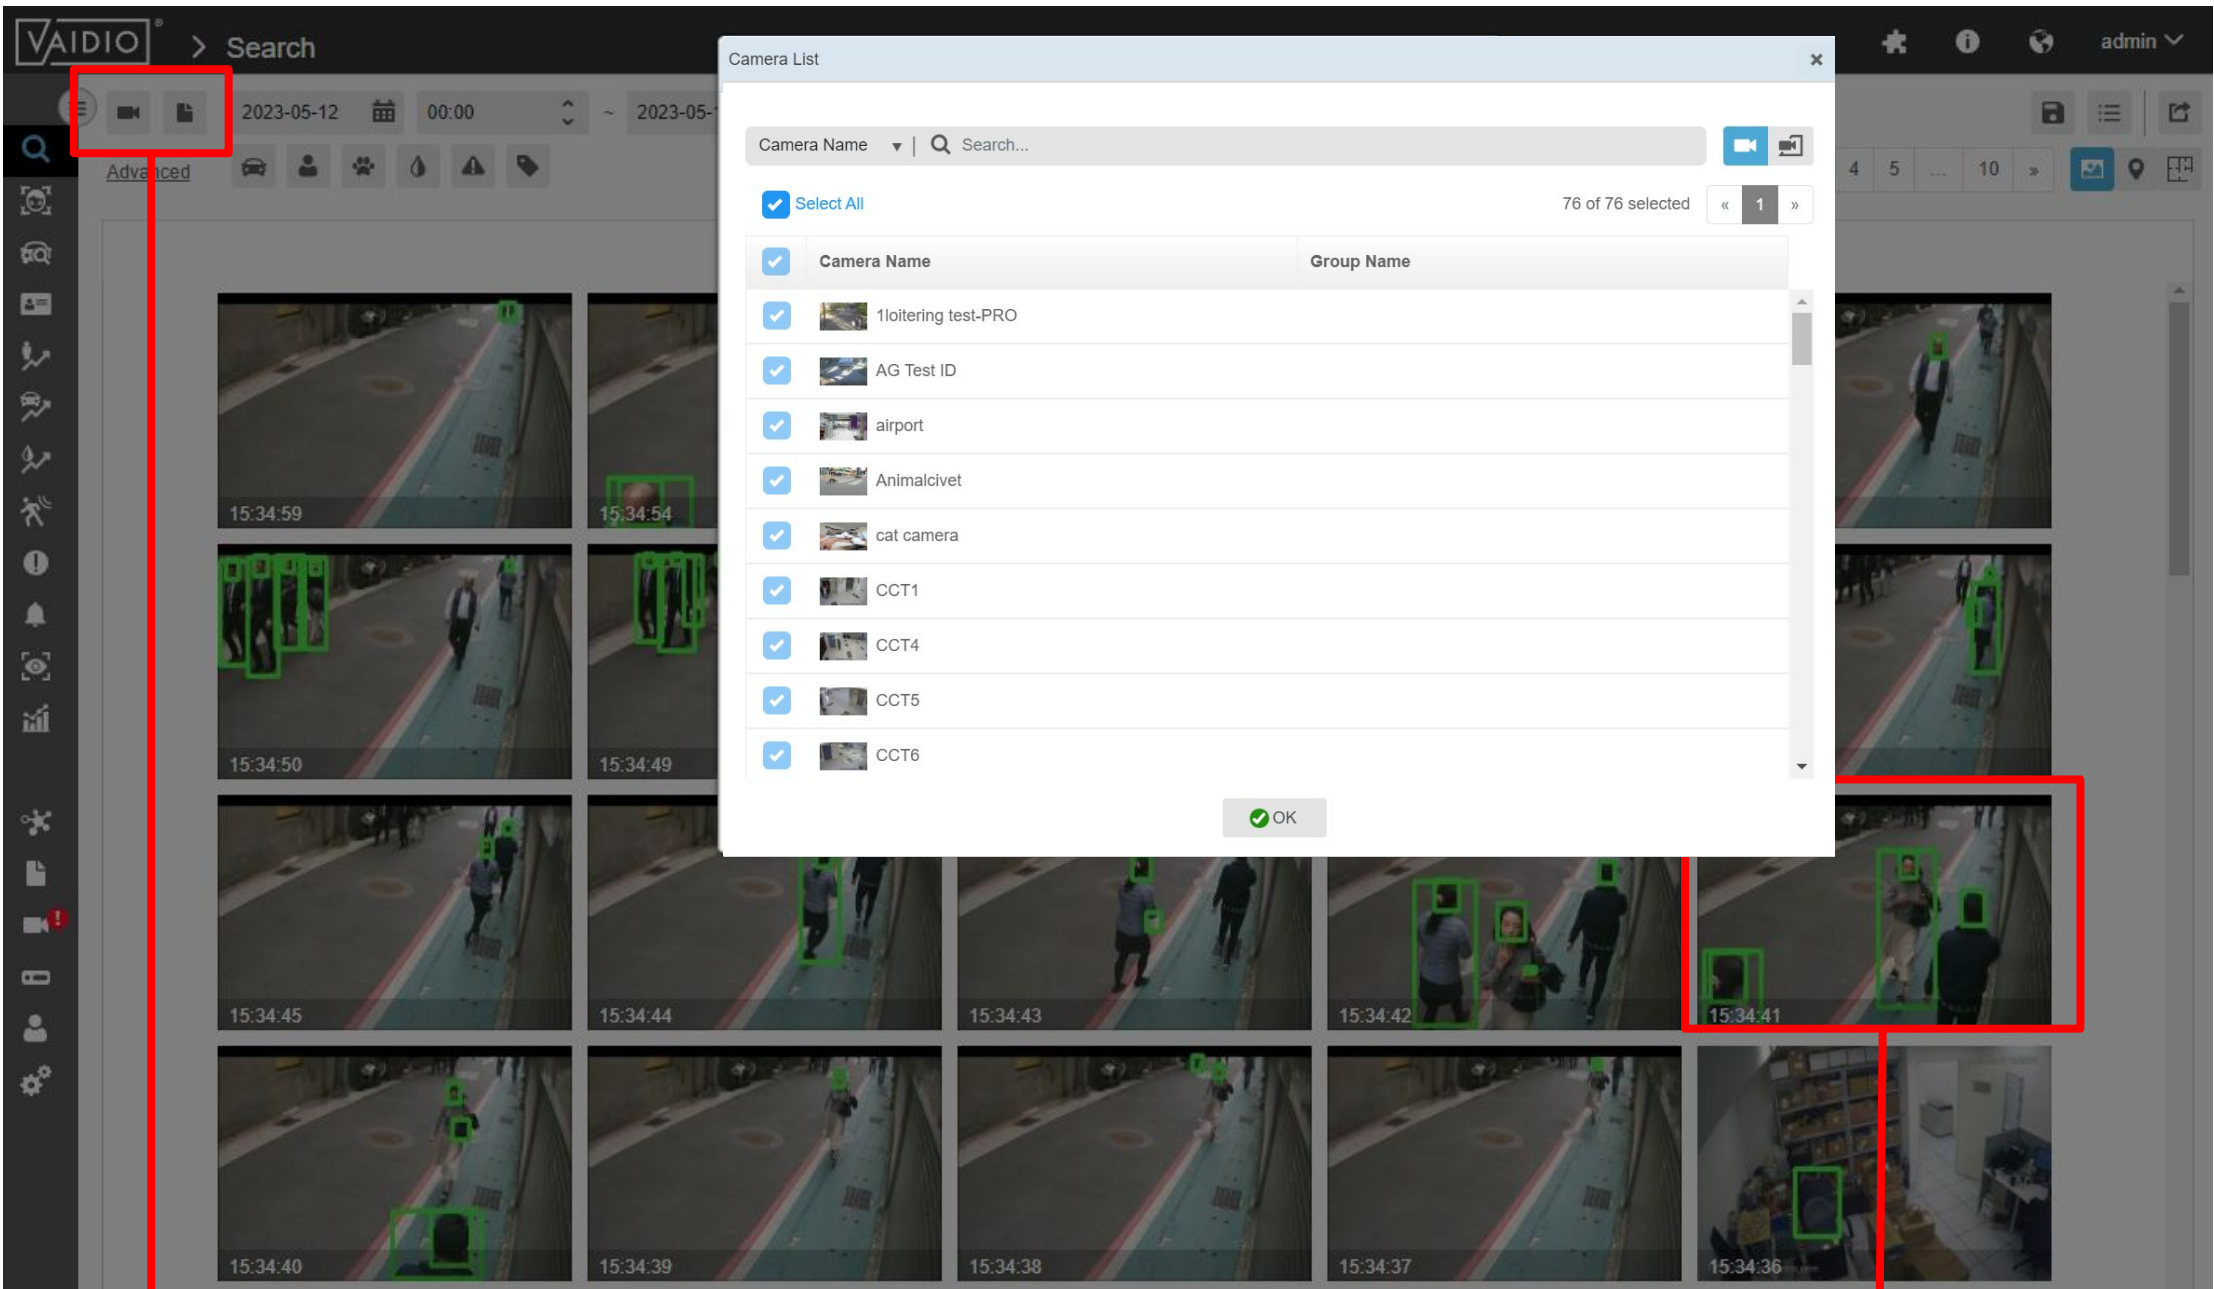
VAIDIO > Search

admin

2023-05-12 00:00 ~ 2023-05-1

Advanced

4 5 ... 10 »

Camera List ×

Camera Name | Search...

Select All

76 of 76 selected « 1 »

| | Camera Name | Group Name |
|---|---|---|
| | 1loitering test-PRO | |
| | AG Test ID | |
| | airport | |
| | Animalcivet | |
| | cat camera | |
| | CCT1 | |
| | CCT4 | |
| | CCT5 | |
| | CCT6 | |

OK

15:34:59
15:34:54
15:34:50
15:34:49
15:34:45
15:34:44
15:34:43
15:34:42
15:34:41
15:34:40
15:34:39
15:34:38
15:34:37
15:34:36